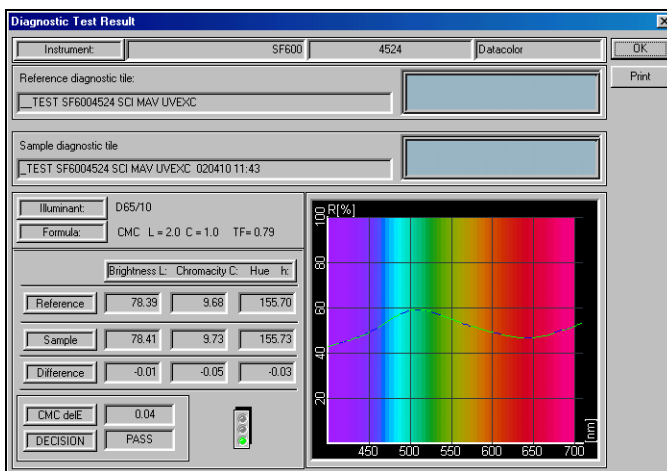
Diagnostic Test Result

Instrument: | SF600 | 4524 | Datacolor

OK

Print

Reference diagnostic tile:

__TEST SF6004524 SCI MAV UVEXC

Sample diagnostic tile

_TEST SF6004524 SCI MAV UVEXC 020410 11:43

Illuminant: D65/10

Formula: CMC L = 2.0 C = 1.0 TF= 0.79

| | Brightness L: | Chromacity C: | Hue h: |
|---|---|---|---|
| Reference | 78.39 | 9.68 | 155.70 |
| Sample | 78.41 | 9.73 | 155.73 |
| Difference | -0.01 | -0.05 | -0.03 |

CMC delE 0.04

DECISION PASS

R[%]

100

80

60

40

20

450 500 550 600 650 700

[nm]